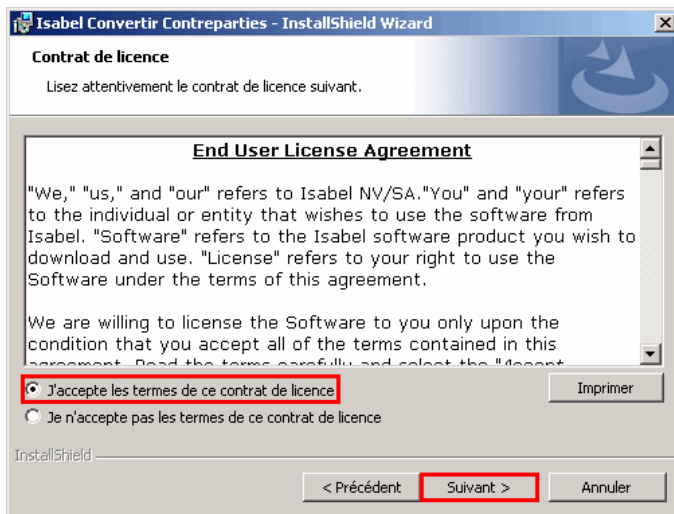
Isabel Convertir Contreparties - InstallShield Wizard

Contrat de licence

Lisez attentivement le contrat de licence suivant.

End User License Agreement

"We," "us," and "our" refers to Isabel NV/SA."You" and "your" refers to the individual or entity that wishes to use the software from Isabel. "Software" refers to the Isabel software product you wish to download and use. "License" refers to your right to use the Software under the terms of this agreement.

We are willing to license the Software to you only upon the condition that you accept all of the terms contained in this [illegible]

J'accepte les termes de ce contrat de licence

Je n'accepte pas les termes de ce contrat de licence

Imprimer

InstallShield

< Précédent

Suivant >

Annuler